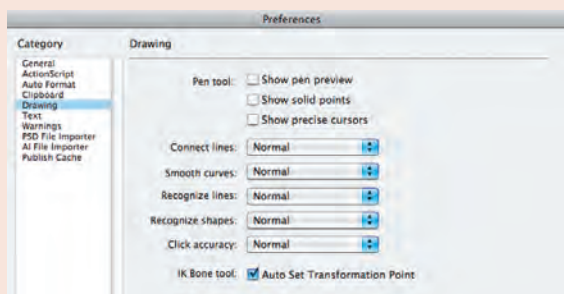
Preferences

Category

General
ActionScript
Auto Format
Clipboard
Drawing
Text
Warnings
PSD File Importer
AI File Importer
Publish Cache

Drawing

Pen tool: Show pen preview
Show solid points
Show precise cursors

Connect lines: Normal

Smooth curves: Normal

Recognize lines: Normal

Recognize shapes: Normal

Click accuracy: Normal

IK Bone tool: Auto Set Transformation Point